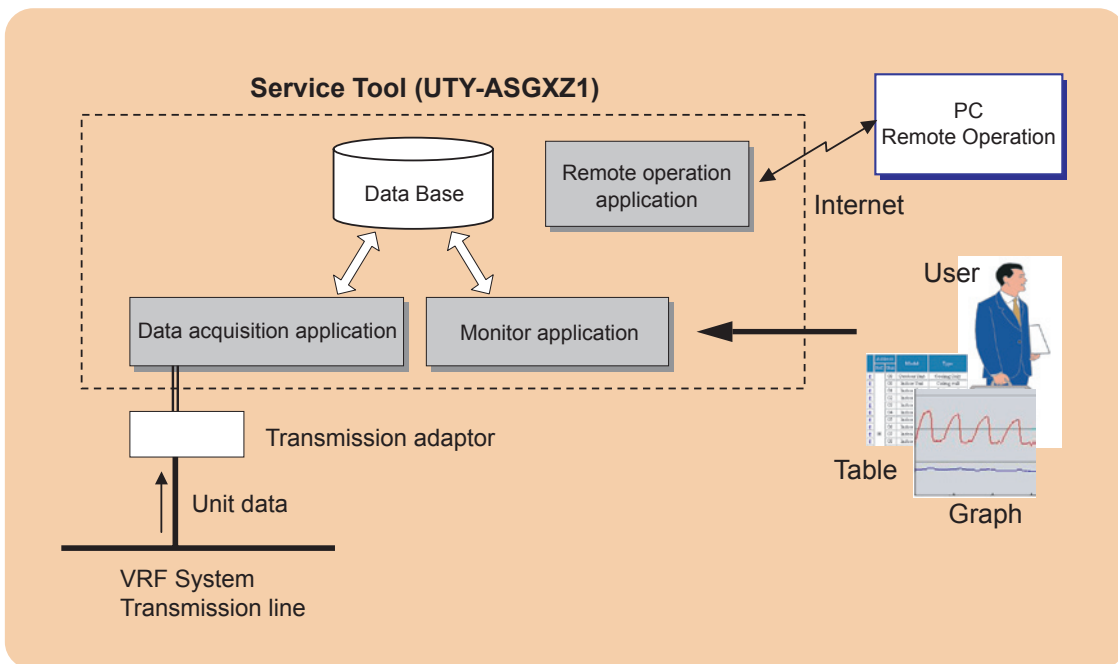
Service Tool (UTY-ASGXZ1)

PC
Remote Operation

Data Base

Remote operation application

Internet

User

Data acquisition application

Monitor application

Transmission adaptor

Table

Unit data

Graph

VRF System
Transmission line